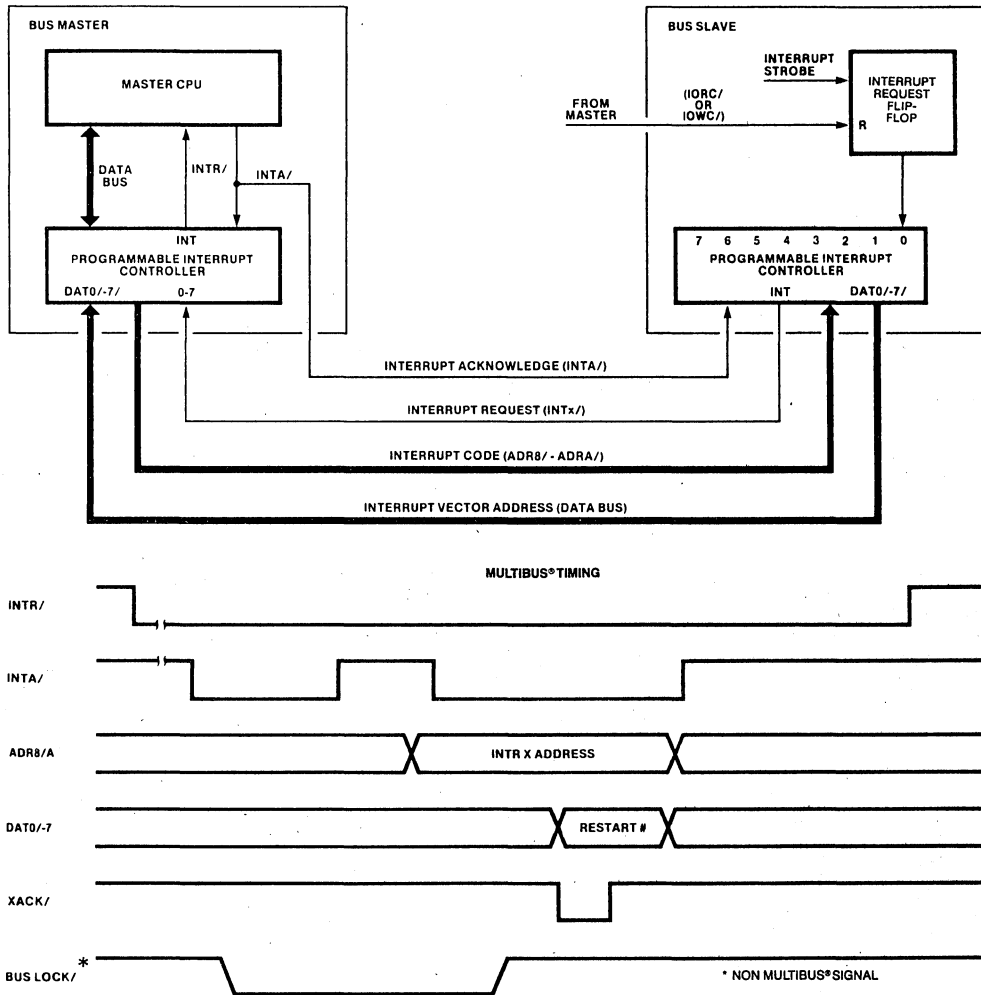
BUS MASTER

MASTER CPU

DATA BUS

INTR/

INTA/

INT

PROGRAMMABLE INTERRUPT CONTROLLER

DAT0/-7/

0-7

BUS SLAVE

INTERRUPT STROBE

FROM MASTER

(IORC/ OR IOWC/)

R

INTERRUPT REQUEST FLIP-FLOP

7 6 5 4 3 2 1 0

PROGRAMMABLE INTERRUPT CONTROLLER

INT

DAT0/-7/

INTERRUPT ACKNOWLEDGE (INTA/)

INTERRUPT REQUEST (INTx/)

INTERRUPT CODE (ADR8/ - ADRA/)

INTERRUPT VECTOR ADDRESS (DATA BUS)

MULTIBUS® TIMING

INTR/

INTA/

ADR8/A

INTR X ADDRESS

DAT0/-7

RESTART #

XACK/

BUS LOCK/*

* NON MULTIBUS® SIGNAL